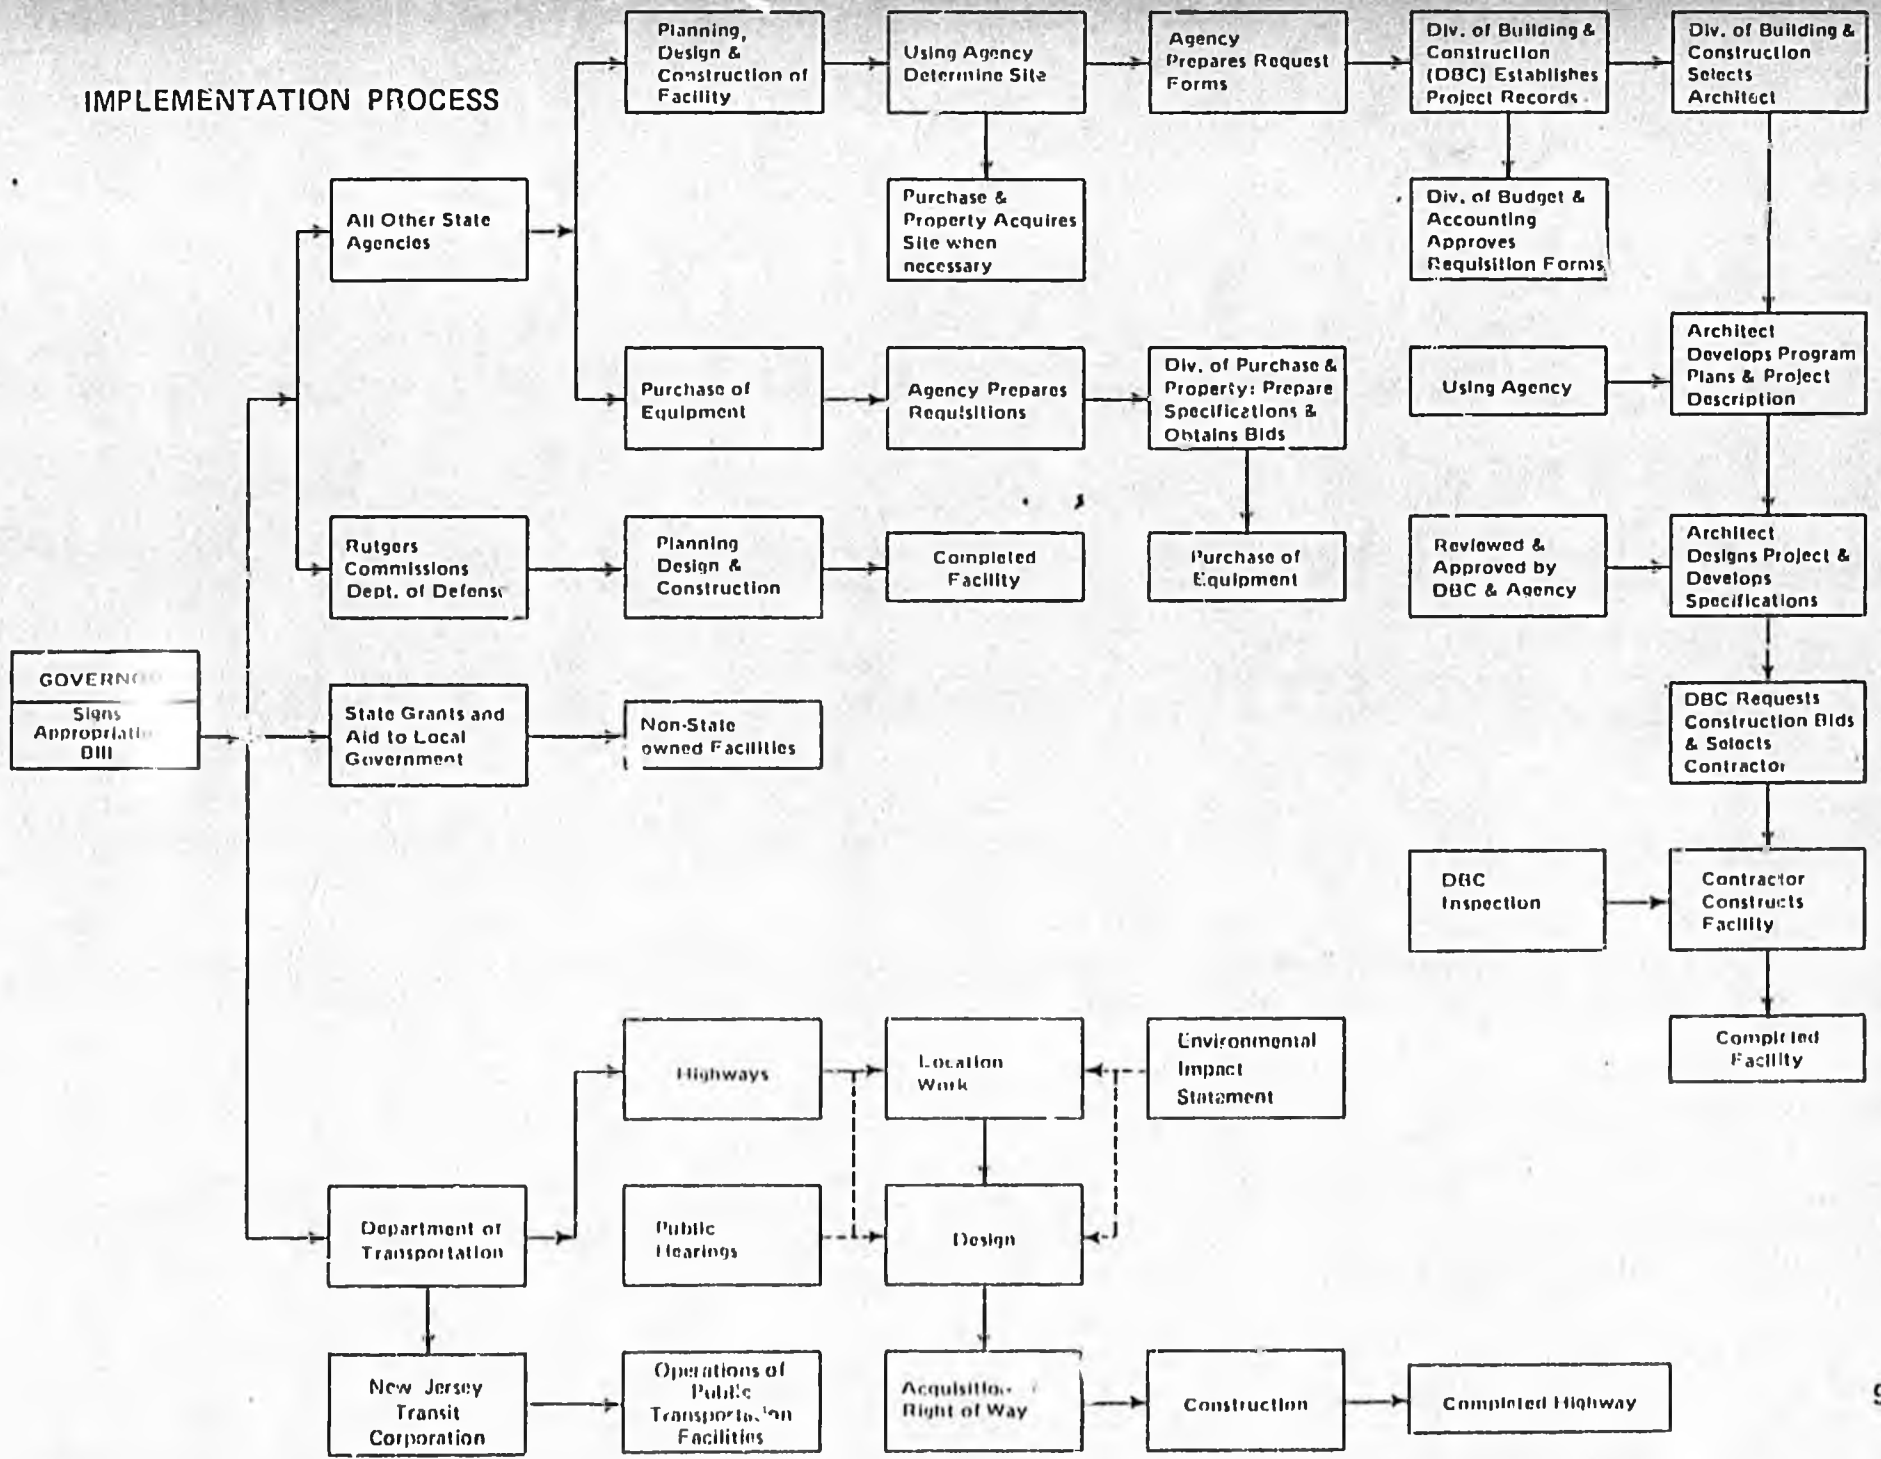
IMPLEMENTATION PROCESS

GOVERN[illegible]
Signs Appropriati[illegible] Bill

All Other State Agencies

Planning, Design & Construction of Facility

Using Agency Determine Site

Agency Prepares Request Forms

Div. of Building & Construction (DBC) Establishes Project Records

Div. of Building & Construction Selects Architect

Purchase & Property Acquires Site when necessary

Div. of Budget & Accounting Approves Requisition Forms

Purchase of Equipment

Agency Prepares Requisitions

Div. of Purchase & Property: Prepare Specifications & Obtains Bids

Using Agency

Architect Develops Program Plans & Project Description

Rutgers Commissions Dept. of Defens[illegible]

Planning Design & Construction

Completed Facility

Purchase of Equipment

Reviewed & Approved by DBC & Agency

Architect Designs Project & Develops Specifications

State Grants and Aid to Local Government

Non-State owned Facilities

DBC Requests Construction Bids & Selects Contractor

DBC Inspection

Contractor Constructs Facility

Completed Facility

Department of Transportation

Highways

Location Work

Environmental Impact Statement

Public Hearings

Design

New Jersey Transit Corporation

Operations of Public Transportation Facilities

Acquisition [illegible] Right of Way

Construction

Completed Highway

9